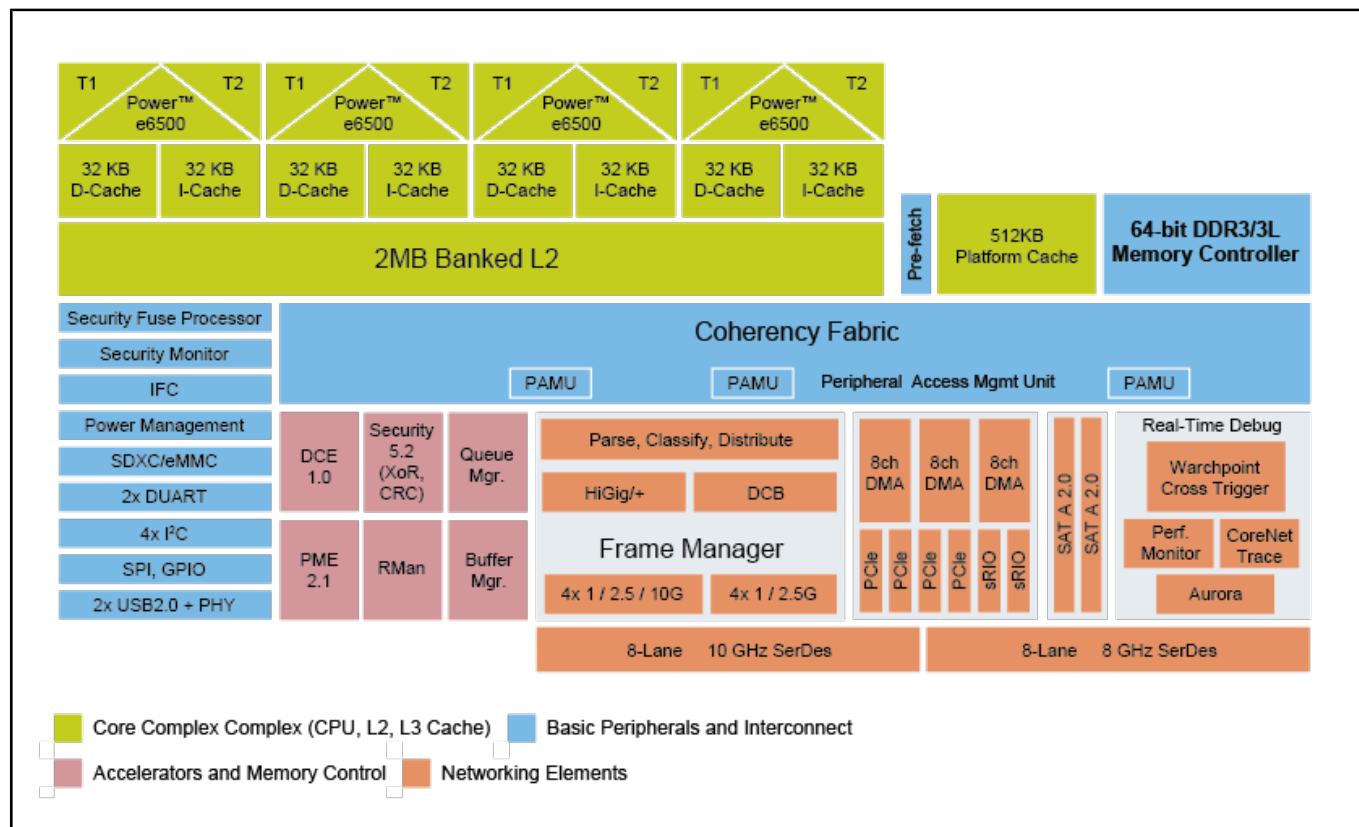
T1 Power™ e6500 T2
T1 Power™ e6500 T2
T1 Power™ e6500 T2
T1 Power™ e6500 T2

32 KB D-Cache
32 KB I-Cache
32 KB D-Cache
32 KB I-Cache
32 KB D-Cache
32 KB I-Cache
32 KB D-Cache
32 KB I-Cache

2MB Banked L2

Pre-fetch

512KB Platform Cache

64-bit DDR3/3L Memory Controller

Security Fuse Processor
Security Monitor
IFC
Power Management
SDXC/eMMC
2x DUART
4x I$^2$C
SPI, GPIO
2x USB2.0 + PHY

Coherency Fabric

PAMU
PAMU
Peripheral Access Mgmt Unit
PAMU

DCE 1.0
Security 5.2 (XoR, CRC)
Queue Mgr.
PME 2.1
RMan
Buffer Mgr.

Parse, Classify, Distribute
HiGig/+
DCB
Frame Manager
4x 1 / 2.5 / 10G
4x 1 / 2.5G

8ch DMA
8ch DMA
8ch DMA
PCIe
PCIe
PCIe
PCIe
sRIO
sRIO

SAT A 2.0
SAT A 2.0

Real-Time Debug
Warchpoint Cross Trigger
Perf. Monitor
CoreNet Trace
Aurora

8-Lane 10 GHz SerDes
8-Lane 8 GHz SerDes

Core Complex Complex (CPU, L2, L3 Cache)
Basic Peripherals and Interconnect
Accelerators and Memory Control
Networking Elements